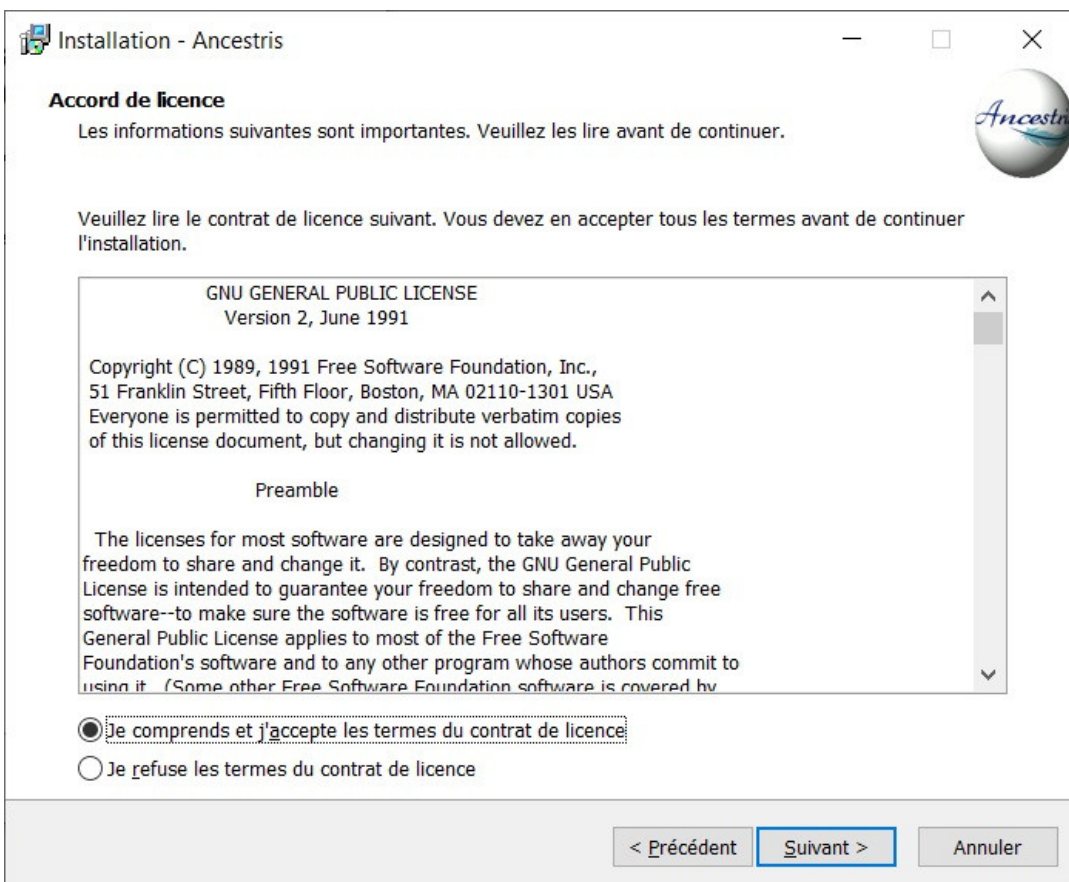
Installation - Ancestris

Accord de licence

Les informations suivantes sont importantes. Veuillez les lire avant de continuer.

Ancestri

Veuillez lire le contrat de licence suivant. Vous devez en accepter tous les termes avant de continuer l'installation.

GNU GENERAL PUBLIC LICENSE
Version 2, June 1991

Copyright (C) 1989, 1991 Free Software Foundation, Inc.,
51 Franklin Street, Fifth Floor, Boston, MA 02110-1301 USA
Everyone is permitted to copy and distribute verbatim copies
of this license document, but changing it is not allowed.

Preamble

The licenses for most software are designed to take away your freedom to share and change it. By contrast, the GNU General Public License is intended to guarantee your freedom to share and change free software--to make sure the software is free for all its users. This General Public License applies to most of the Free Software Foundation's software and to any other program whose authors commit to using it. (Some other Free Software Foundation software is covered by

Je comprends et j'accepte les termes du contrat de licence

Je refuse les termes du contrat de licence

< Précédent

Suivant >

Annuler